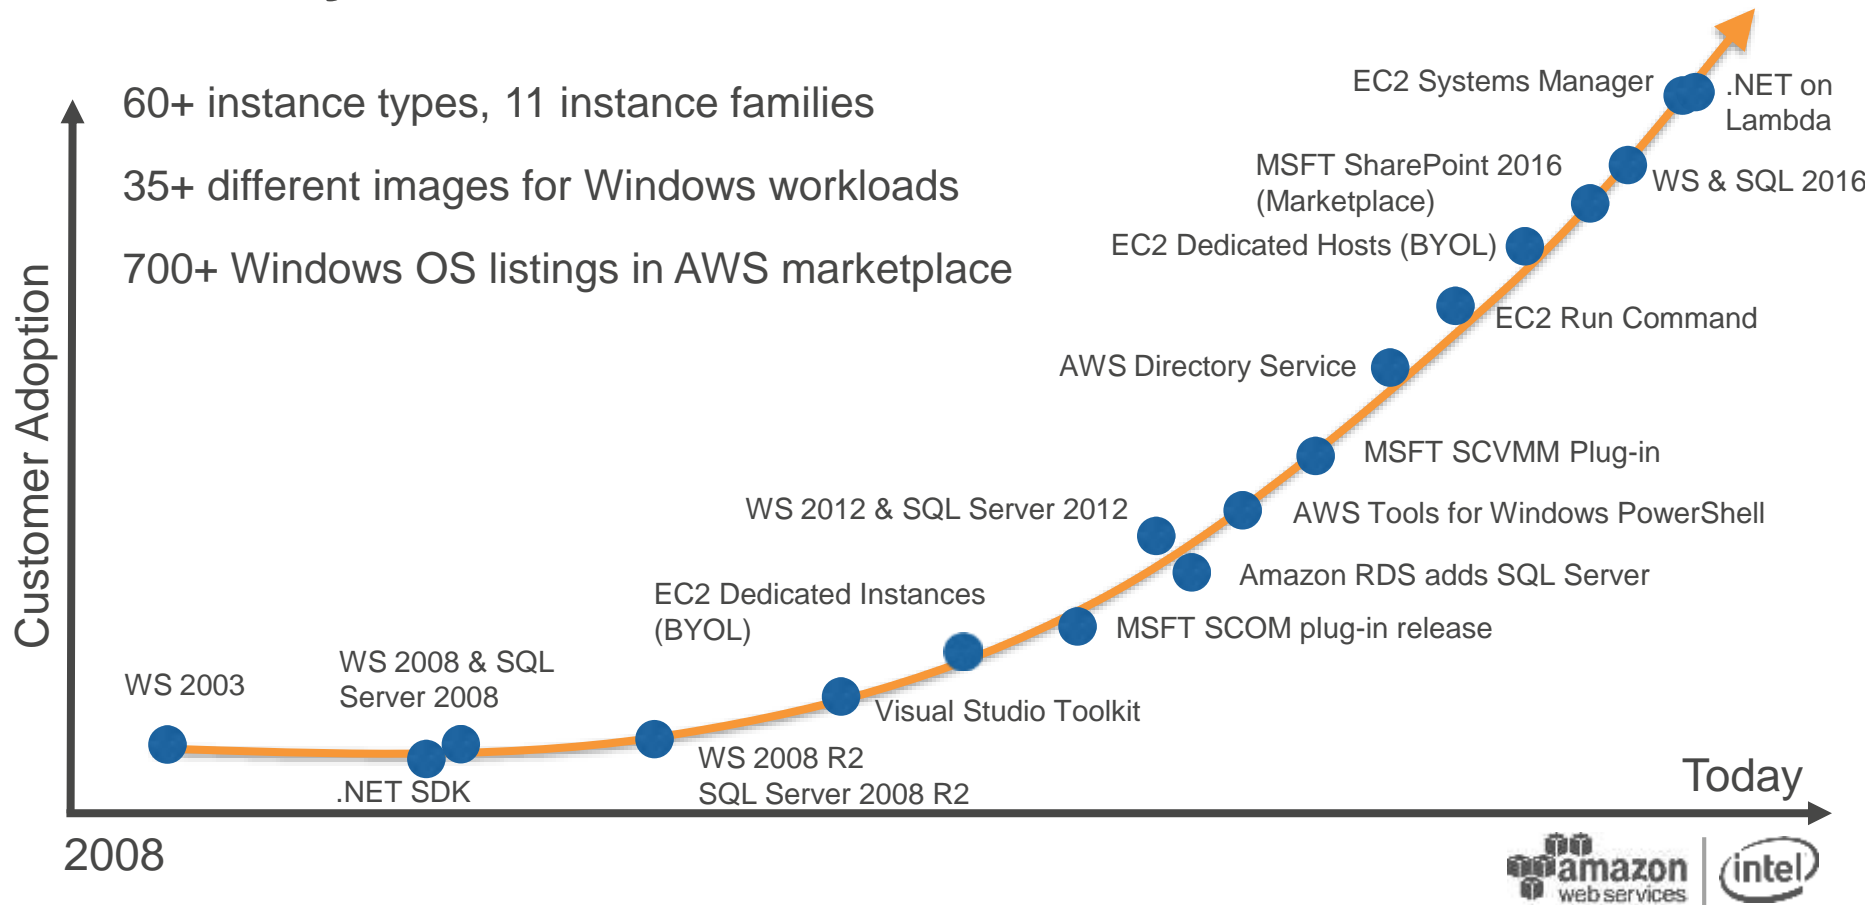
60+ instance types, 11 instance families

35+ different images for Windows workloads

700+ Windows OS listings in AWS marketplace

Customer Adoption

EC2 Systems Manager

.NET on Lambda

MSFT SharePoint 2016 (Marketplace)

WS & SQL 2016

EC2 Dedicated Hosts (BYOL)

EC2 Run Command

AWS Directory Service

MSFT SCVMM Plug-in

WS 2012 & SQL Server 2012

AWS Tools for Windows PowerShell

Amazon RDS adds SQL Server

EC2 Dedicated Instances (BYOL)

MSFT SCOM plug-in release

WS 2008 & SQL Server 2008

WS 2003

Visual Studio Toolkit

WS 2008 R2 SQL Server 2008 R2

.NET SDK

Today

2008

amazon web services

intel